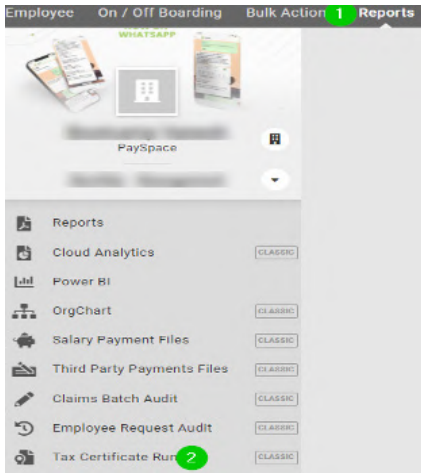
Employee On / Off Boarding Bulk Actio 1 Reports

WHATSAPP

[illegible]

PaySpace

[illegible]

Reports

Cloud Analytics CLASSIC

Power BI

OrgChart CLASSIC

Salary Payment Files CLASSIC

Third Party Payments Files CLASSIC

Claims Batch Audit CLASSIC

Employee Request Audit CLASSIC

Tax Certificate Run 2 CLASSIC